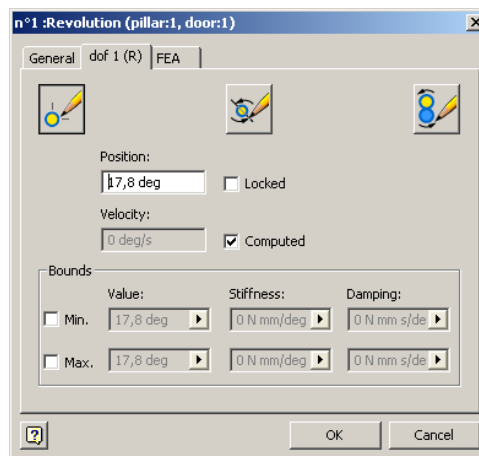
n°1 :Revolution (pillar:1, door:1)

General | dof 1 (R) | FEA

Position:
17,8 deg
Locked

Velocity:
0 deg/s
Computed

Bounds
Value: | Stiffness: | Damping:
Min. | 17,8 deg | 0 N mm/deg | 0 N mm s/de
Max. | 17,8 deg | 0 N mm/deg | 0 N mm s/de

OK
Cancel